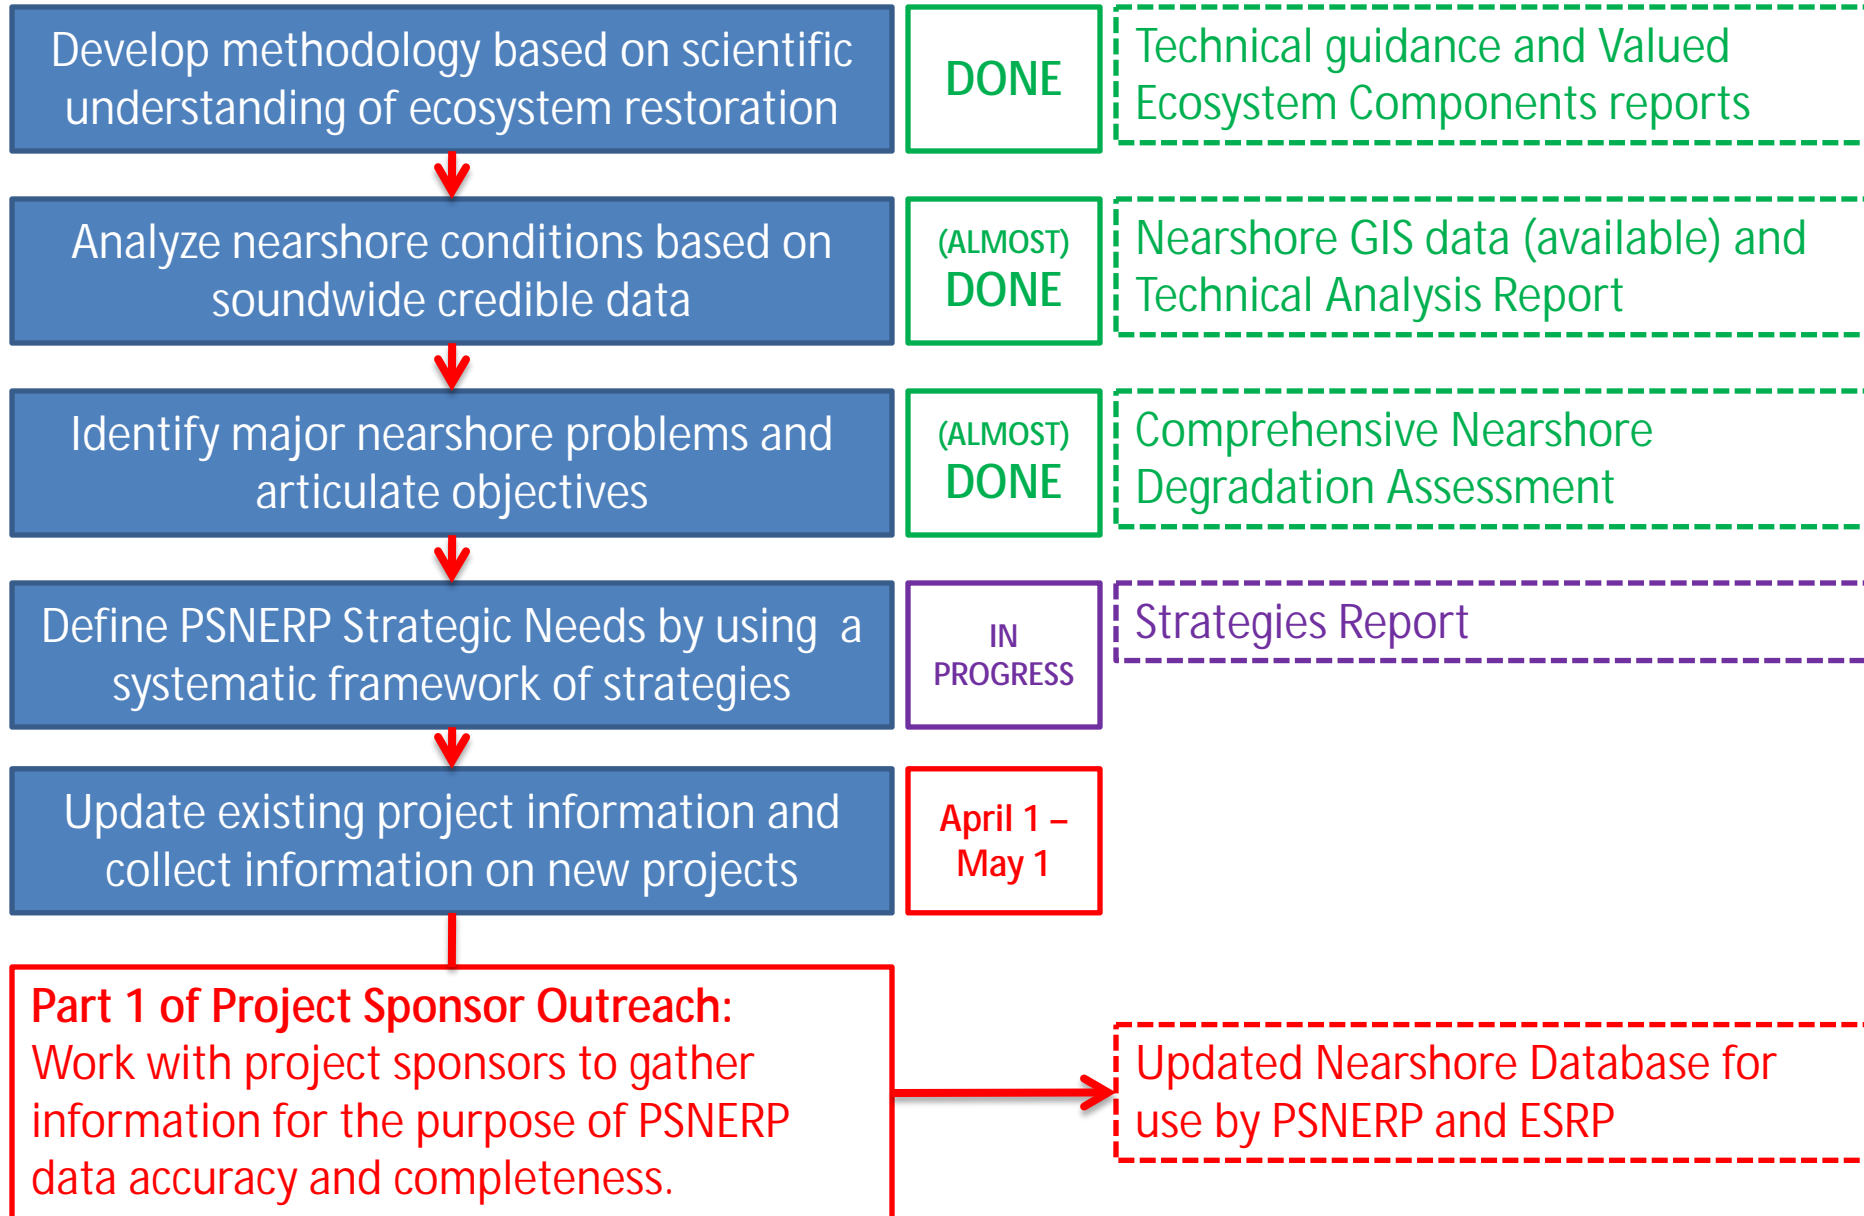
Develop methodology based on scientific understanding of ecosystem restoration

DONE

Technical guidance and Valued Ecosystem Components reports

Analyze nearshore conditions based on soundwide credible data

(ALMOST) DONE

Nearshore GIS data (available) and Technical Analysis Report

Identify major nearshore problems and articulate objectives

(ALMOST) DONE

Comprehensive Nearshore Degradation Assessment

Define PSNERP Strategic Needs by using a systematic framework of strategies

IN PROGRESS

Strategies Report

Update existing project information and collect information on new projects

April 1 – May 1

Part 1 of Project Sponsor Outreach: Work with project sponsors to gather information for the purpose of PSNERP data accuracy and completeness.

Updated Nearshore Database for use by PSNERP and ESRP